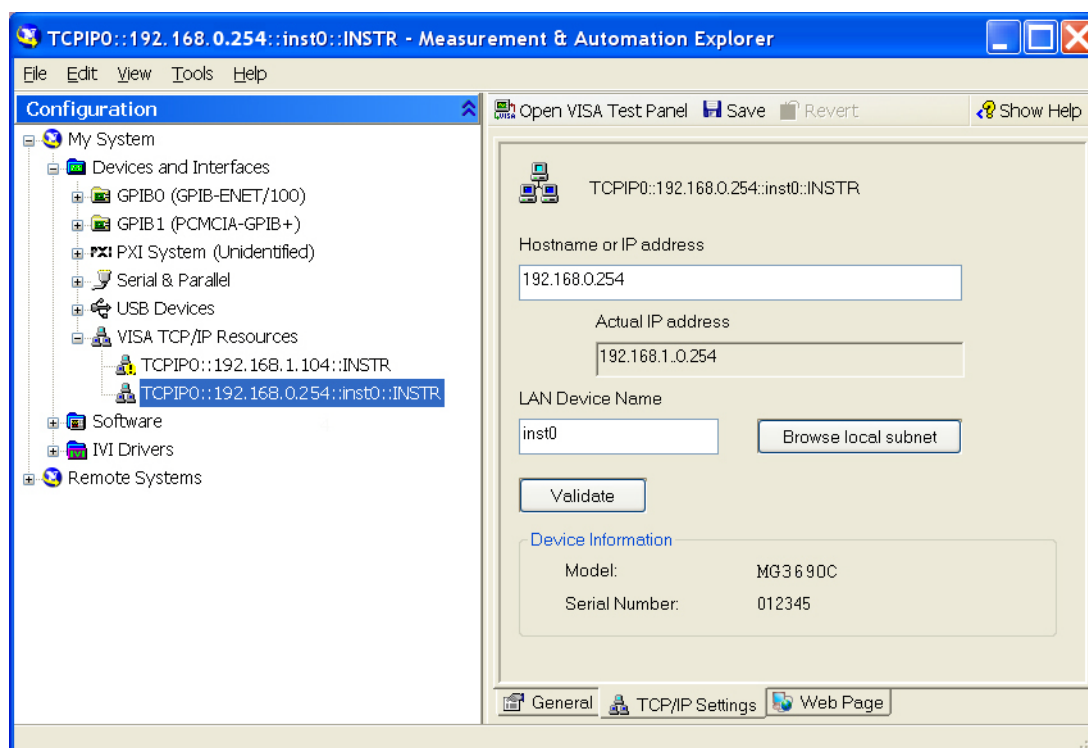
TCPIP0::192.168.0.254::inst0::INSTR - Measurement & Automation Explorer

File Edit View Tools Help

Configuration

My System
Devices and Interfaces
GPIB0 (GPIB-ENET/100)
GPIB1 (PCMCIA-GPIB+)
PXI PXI System (Unidentified)
Serial & Parallel
USB Devices
VISA TCP/IP Resources
TCPIP0::192.168.1.104::INSTR
TCPIP0::192.168.0.254::inst0::INSTR
Software
IVI Drivers
Remote Systems

Open VISA Test Panel Save Revert Show Help

TCPIP0::192.168.0.254::inst0::INSTR

Hostname or IP address
192.168.0.254

Actual IP address
192.168.1..0.254

LAN Device Name
inst0

Browse local subnet

Validate

Device Information
Model: MG3690C
Serial Number: 012345

General TCP/IP Settings Web Page